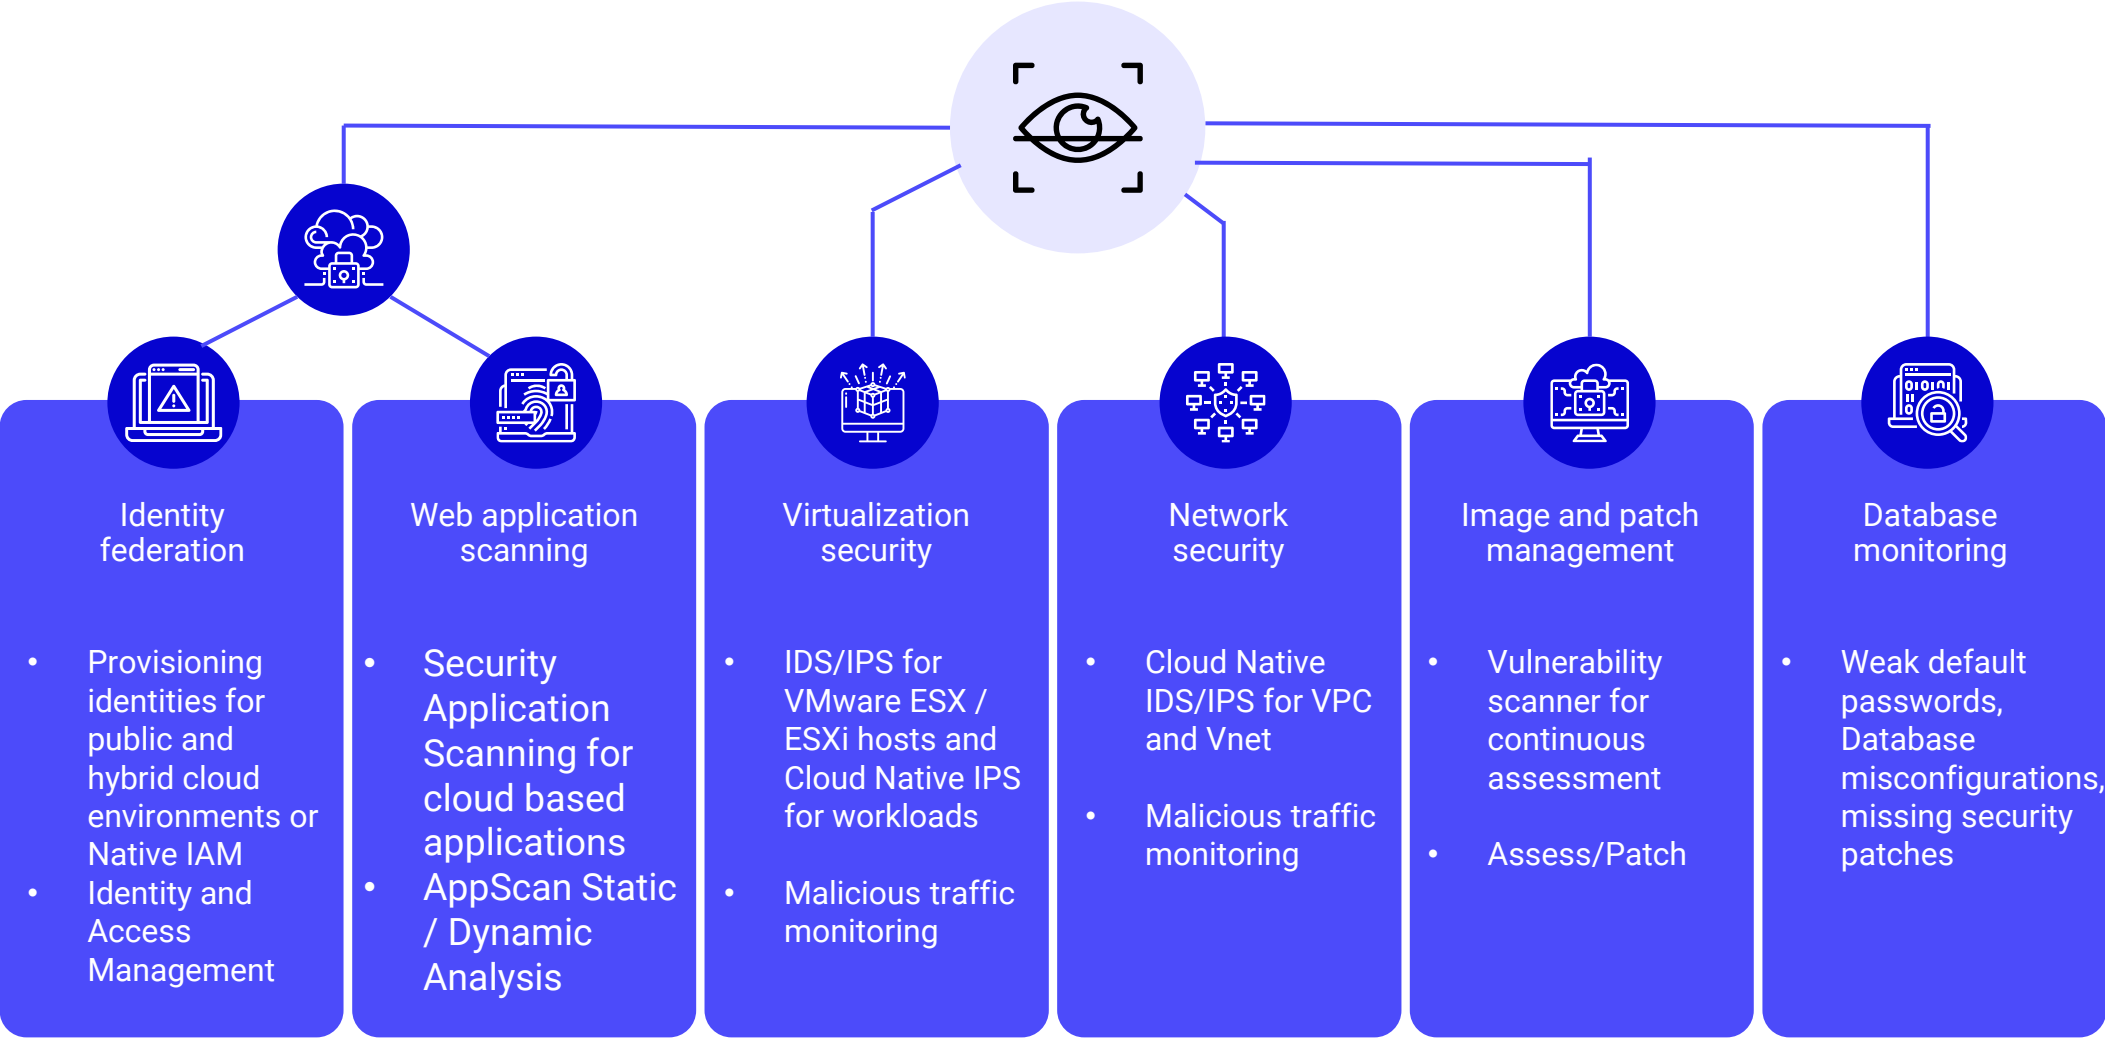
Identity federation

- Provisioning identities for public and hybrid cloud environments or Native IAM
- Identity and Access Management

Web application scanning

- Security Application Scanning for cloud based applications
- AppScan Static / Dynamic Analysis

Virtualization security

- IDS/IPS for VMware ESX / ESXi hosts and Cloud Native IPS for workloads
- Malicious traffic monitoring

Network security

- Cloud Native IDS/IPS for VPC and Vnet
- Malicious traffic monitoring

Image and patch management

- Vulnerability scanner for continuous assessment
- Assess/Patch

Database monitoring

- Weak default passwords, Database misconfigurations, missing security patches